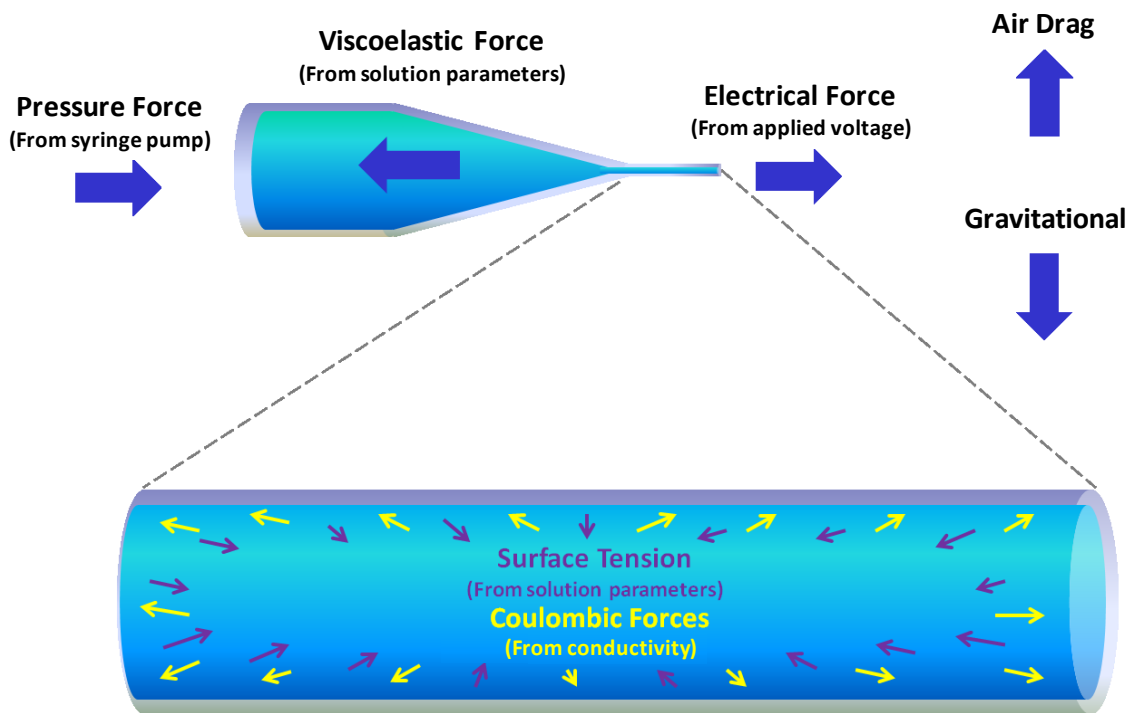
Viscoelastic Force
(From solution parameters)

Air Drag

Pressure Force
(From syringe pump)

Electrical Force
(From applied voltage)

Gravitational

Surface Tension
(From solution parameters)
Coulombic Forces
(From conductivity)